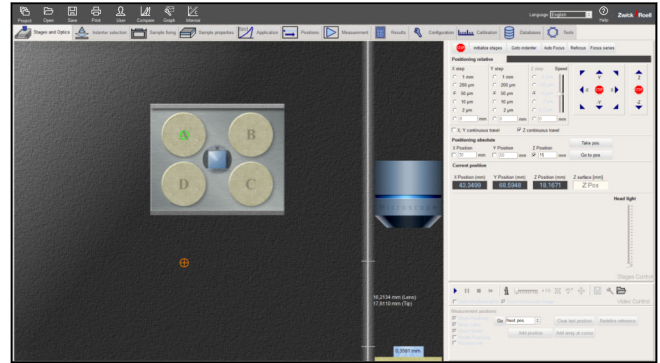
Project Open Save Print User Compare Graph Internet

Language English Help Zwick Roell

Stages and Optics Indentor selection Sample fixing Sample properties Application Positions Measurement Results Configuration Calibration Database Tools

A B D C

STOP Initialize stages Goto indenter Auto Focus Refocus Focus series

Positioning relative

X step Y step Z step Speed

1 mm 1 mm
200 µm 200 µm
50 µm 50 µm
10 µm 10 µm
2 µm 2 µm
mm mm mm

X, Y continuous travel Z continuous travel

Positioning absolute

X Position Y Position Z Position Take pos.
mm mm 15 mm Go to pos.

Current position

X Position (mm) Y Position (mm) Z Position (mm) Z surface (mm)
43.3499 66.5948 18.1671 Z Pos

Head light

16.2134 mm (Lens)
17.8110 mm (Tip)

0.3061 mm

Stages Control

Video Control

Measurement positions

Go Next pos.

Clear last position Redefine reference

Add position Add array at cursor